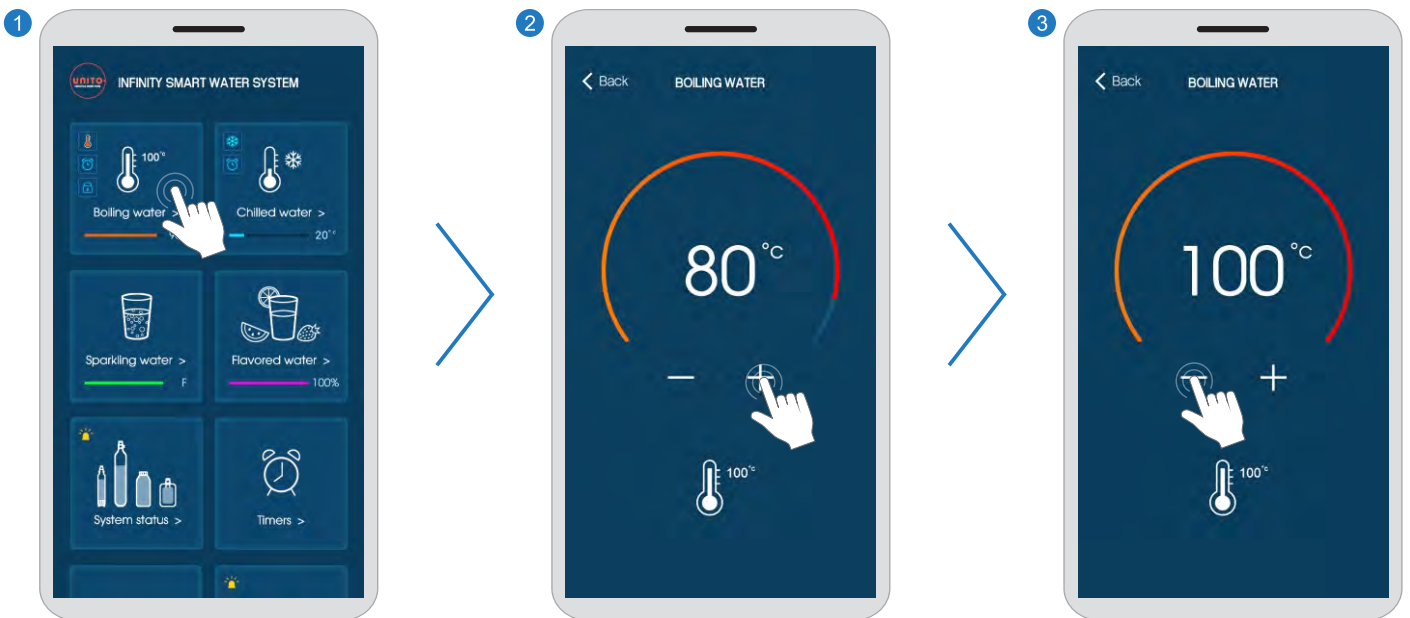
1

UNITO

INFINITY SMART WATER SYSTEM

100°c

Boiling water >

Chilled water >

20°c

Sparkling water >

F

Flavored water >

100%

System status >

Timers >

2

Back

BOILING WATER

80 °C

—

+

100°c

3

Back

BOILING WATER

100 °C

—

+

100°c